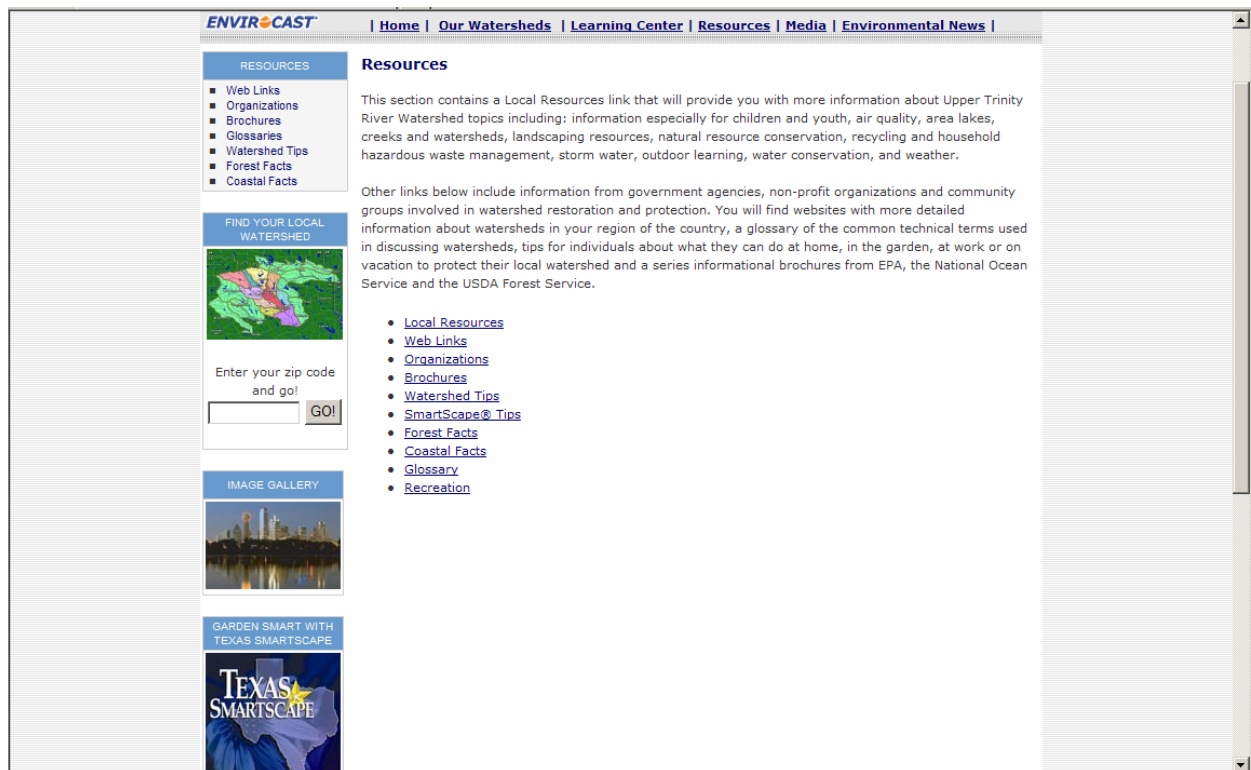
ENVIROCAST

| Home | Our Watersheds | Learning Center | Resources | Media | Environmental News |

RESOURCES

- Web Links
- Organizations
- Brochures
- Glossaries
- Watershed Tips
- Forest Facts
- Coastal Facts

FIND YOUR LOCAL WATERSHED

Enter your zip code and go!

GO!

IMAGE GALLERY

GARDEN SMART WITH TEXAS SMARTSCAPE

TEXAS SMARTSCAPE

Resources

This section contains a Local Resources link that will provide you with more information about Upper Trinity River Watershed topics including: information especially for children and youth, air quality, area lakes, creeks and watersheds, landscaping resources, natural resource conservation, recycling and household hazardous waste management, storm water, outdoor learning, water conservation, and weather.

Other links below include information from government agencies, non-profit organizations and community groups involved in watershed restoration and protection. You will find websites with more detailed information about watersheds in your region of the country, a glossary of the common technical terms used in discussing watersheds, tips for individuals about what they can do at home, in the garden, at work or on vacation to protect their local watershed and a series informational brochures from EPA, the National Ocean Service and the USDA Forest Service.

- Local Resources
- Web Links
- Organizations
- Brochures
- Watershed Tips
- SmartScape® Tips
- Forest Facts
- Coastal Facts
- Glossary
- Recreation